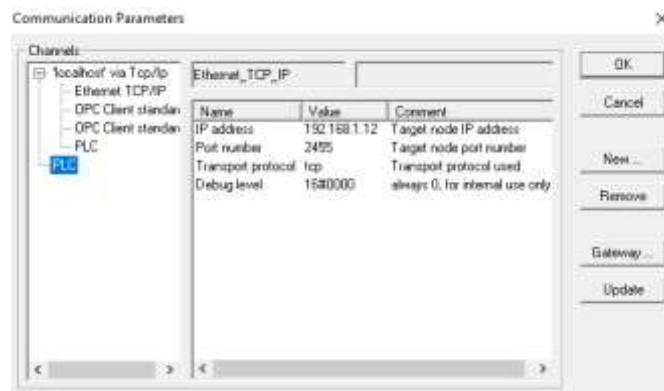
Communication Parameters

×

Channels

'localhost' via Tcp/Ip
Ethernet TCP/IP
OPC Client standan
OPC Client standan
PLC
PLC

Ethernet_TCP_IP

| Name | Value | Comment |
|---|---|---|
| IP address | 192.168.1.12 | Target node IP address |
| Port number | 2455 | Target node port number |
| Transport protocol | tcp | Transport protocol used |
| Debug level | 16#0000 | always 0, for internal use only |

OK

Cancel

New ...

Remove

Gateway ...

Update